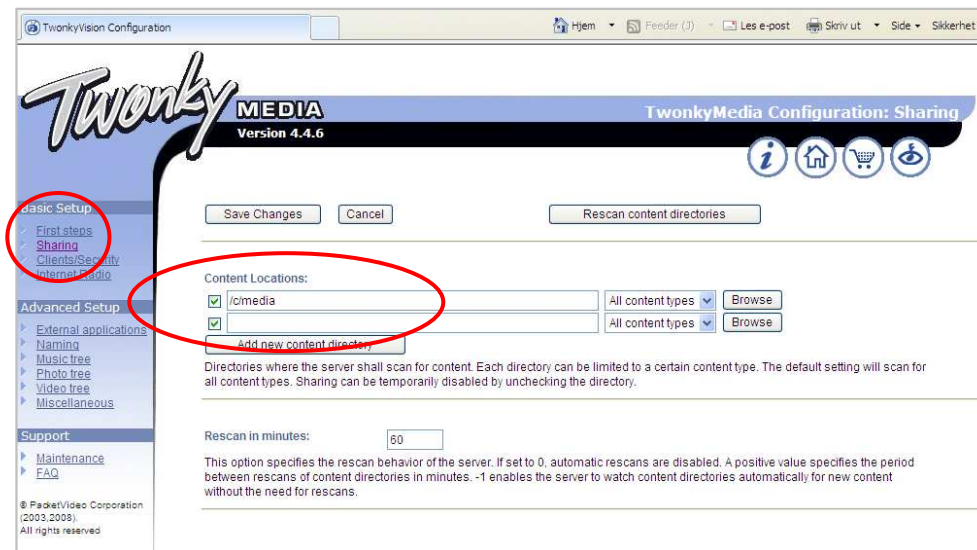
TwonkyVision Configuration

Hjem Feeder (3) Les e-post Skriv ut Side Sikkerhet

Twonky MEDIA
Version 4.4.6

TwonkyMedia Configuration: Sharing

Basic Setup
First steps
Sharing
Clients/Security
Internet Radio

Advanced Setup
External applications
Naming
Music tree
Photo tree
Video tree
Miscellaneous

Support
Maintenance
FAQ

© PacketVideo Corporation (2003,2008). All rights reserved

Save Changes | Cancel | Rescan content directories

Content Locations:

/c/media | All content types | Browse
| All content types | Browse

Add new content directory

Directories where the server shall scan for content. Each directory can be limited to a certain content type. The default setting will scan for all content types. Sharing can be temporarily disabled by unchecking the directory.

Rescan in minutes: 60

This option specifies the rescan behavior of the server. If set to 0, automatic rescans are disabled. A positive value specifies the period between rescans of content directories in minutes. -1 enables the server to watch content directories automatically for new content without the need for rescans.